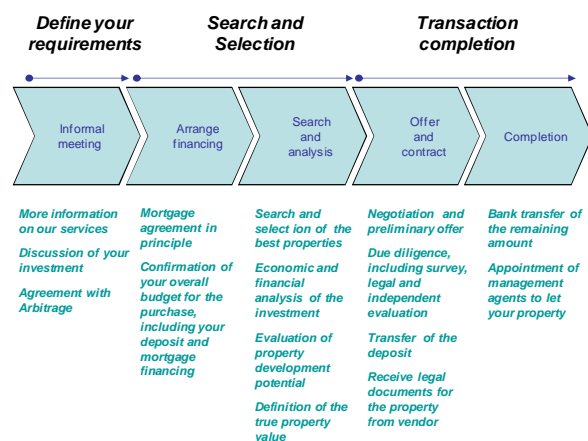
Define your requirements

Search and Selection

Transaction completion

Informal meeting

Arrange financing

Search and analysis

Offer and contract

Completion

More information on our services

Discussion of your investment

Agreement with Arbitrage

Mortgage agreement in principle

Confirmation of your overall budget for the purchase, including your deposit and mortgage financing

Search and select ion of the best properties

Economic and financial analysis of the investment

Evaluation of property development potential

Definition of the true property value

Negotiation and preliminary offer

Due diligence, including survey, legal and independent evaluation

Transfer of the deposit

Receive legal documents for the property from vendor

Bank transfer of the remaining amount

Appointment of management agents to let your property